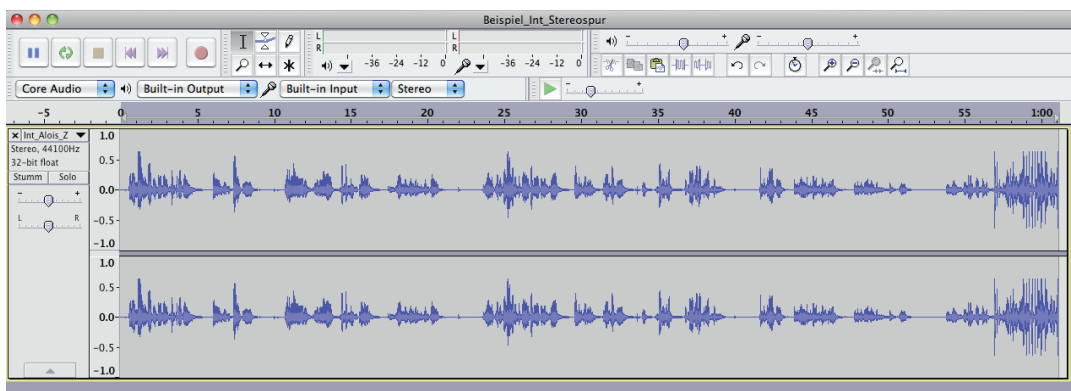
Beispiel_Int_Stereospur

L
R
L
R
-36 -24 -12 0
-36 -24 -12 0

Core Audio
Built-in Output
Built-in Input
Stereo

-5 0 5 10 15 20 25 30 35 40 45 50 55 1:00

Int_Alois_Z
Stereo, 44100Hz
32-bit float
Stumm
Solo
L R

1.0
0.5-
0.0-
-0.5-
-1.0
1.0
0.5-
0.0-
-0.5-
-1.0